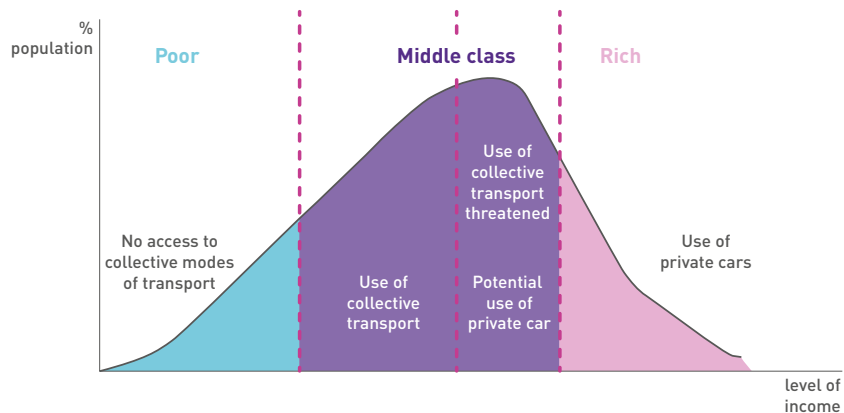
% population

Poor

Middle class

Rich

Use of collective transport threatened

No access to collective modes of transport

Use of private cars

Use of collective transport

Potential use of private car

level of income